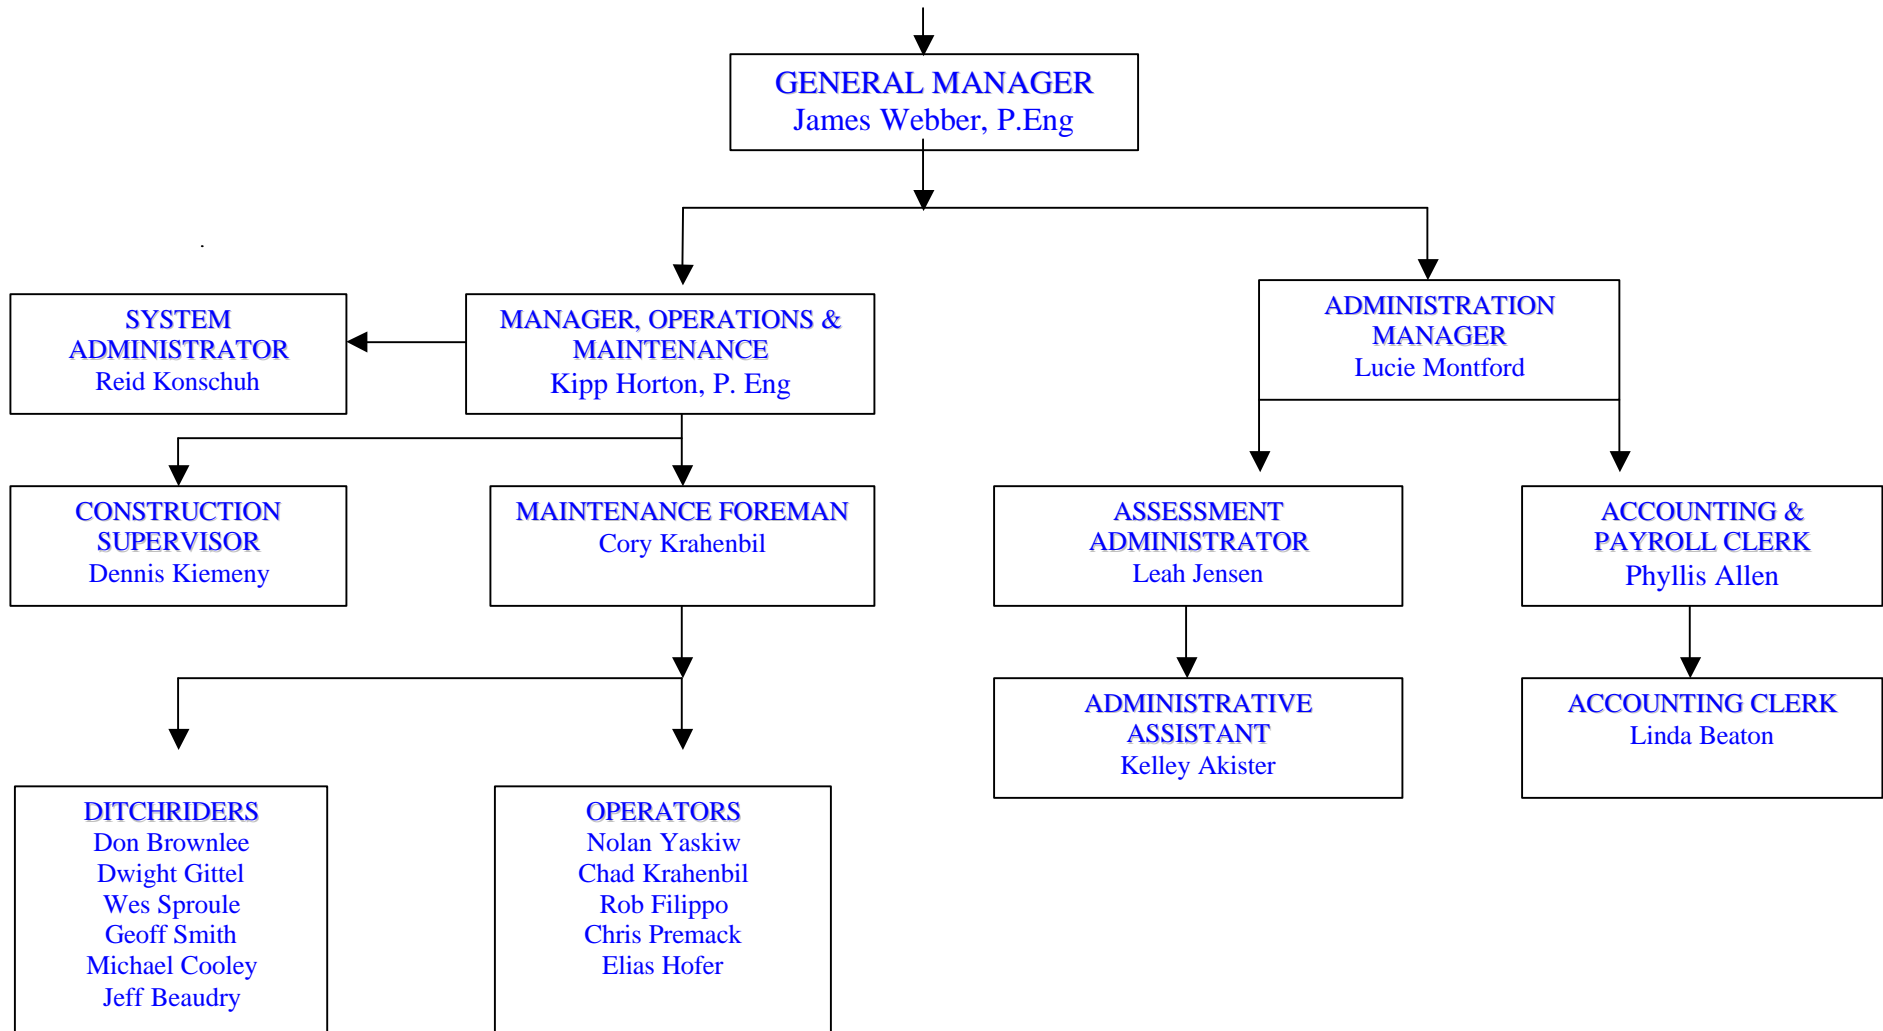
GENERAL MANAGER
James Webber, P.Eng

SYSTEM ADMINISTRATOR
Reid Konschuh

MANAGER, OPERATIONS & MAINTENANCE
Kipp Horton, P. Eng

ADMINISTRATION MANAGER
Lucie Montford

CONSTRUCTION SUPERVISOR
Dennis Kiemeny

MAINTENANCE FOREMAN
Cory Krahenbil

ASSESSMENT ADMINISTRATOR
Leah Jensen

ACCOUNTING & PAYROLL CLERK
Phyllis Allen

ADMINISTRATIVE ASSISTANT
Kelley Akister

ACCOUNTING CLERK
Linda Beaton

DITCHRIDERS
Don Brownlee
Dwight Gittel
Wes Sproule
Geoff Smith
Michael Cooley
Jeff Beaudry

OPERATORS
Nolan Yaskiw
Chad Krahenbil
Rob Filippo
Chris Premack
Elias Hofer